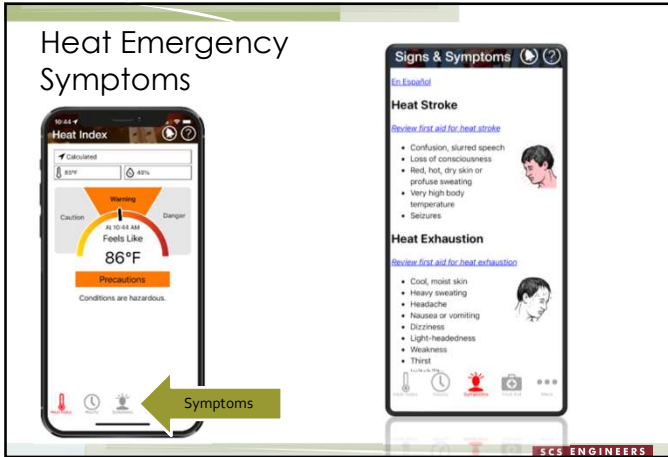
Heat Emergency Symptoms

10:44
Heat Index
Calculated
85°F
45%
Warning
Caution
Danger
At 10:44 AM
Feels Like
86°F
Precautions
Conditions are hazardous.

Symptoms

Signs & Symptoms
En Español
Heat Stroke
Review first aid for heat stroke
• Confusion, slurred speech
• Loss of consciousness
• Red, hot, dry skin or profuse sweating
• Very high body temperature
• Seizures
Heat Exhaustion
Review first aid for heat exhaustion
• Cool, moist skin
• Heavy sweating
• Headache
• Nausea or vomiting
• Dizziness
• Light-headedness
• Weakness
• Thirst
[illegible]
Heat Index
History
Symptoms
First Aid
More

SCS ENGINEERS